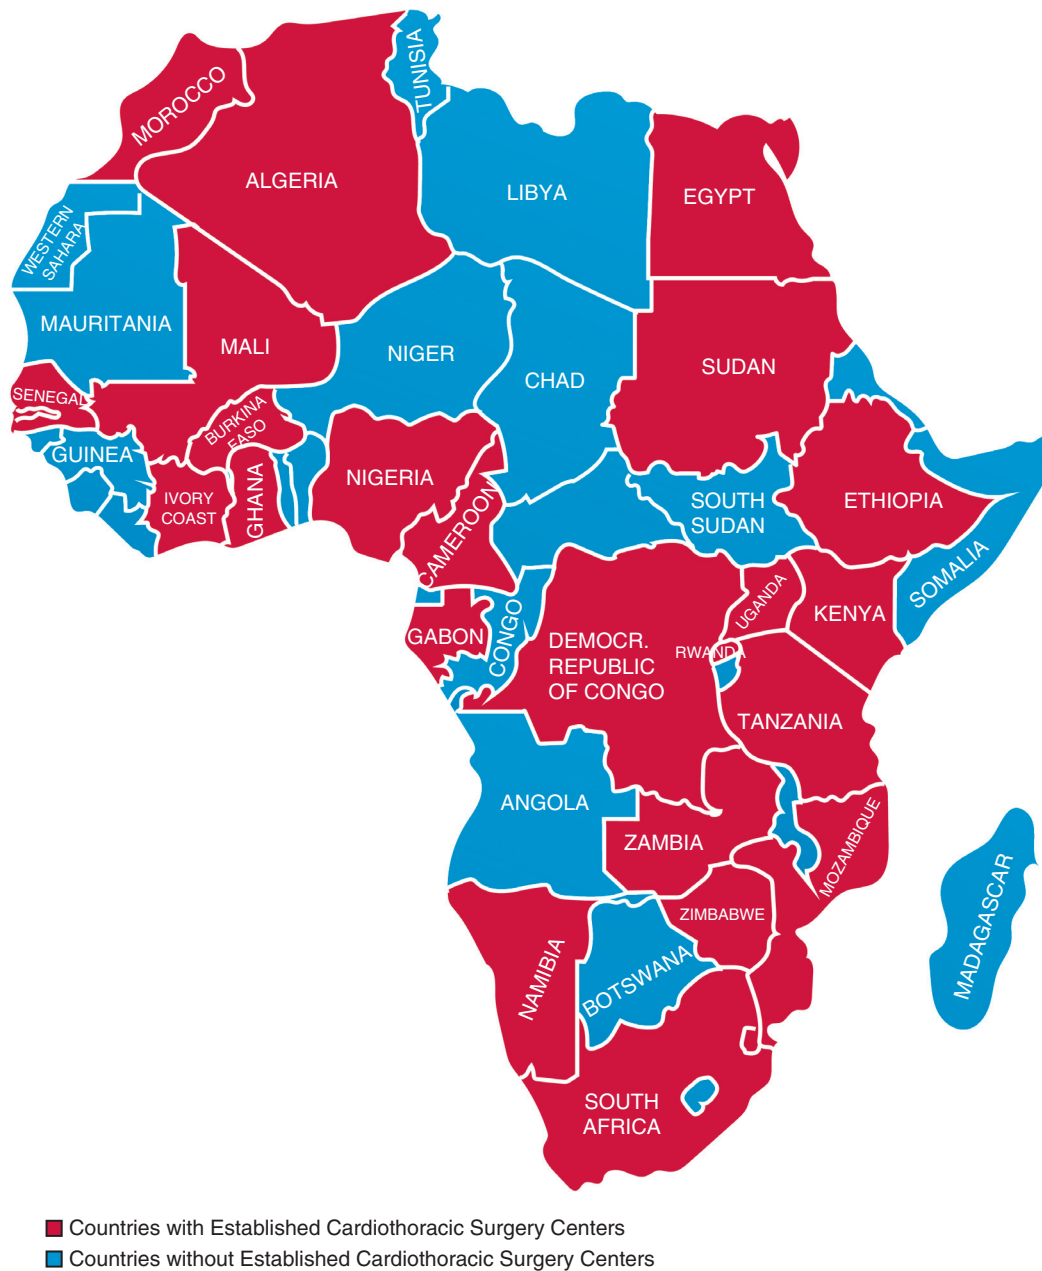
MOROCCO
TUNISIA
ALGERIA
LIBYA
EGYPT
WESTERN SAHARA
MAURITANIA
MALI
NIGER
CHAD
SUDAN
SENEGAL
BURKINA FASO
GUINEA
IVORY COAST
GHANA
NIGERIA
CAMEROON
SOUTH SUDAN
ETHIOPIA
SOMALIA
GABON
CONGO
DEMOCR. REPUBLIC OF CONGO
UGANDA
KENYA
RWANDA
TANZANIA
ANGOLA
ZAMBIA
MOZAMBIQUE
MADAGASCAR
ZIMBABWE
NAMIBIA
BOTSWANA
SOUTH AFRICA

Countries with Established Cardiothoracic Surgery Centers
Countries without Established Cardiothoracic Surgery Centers